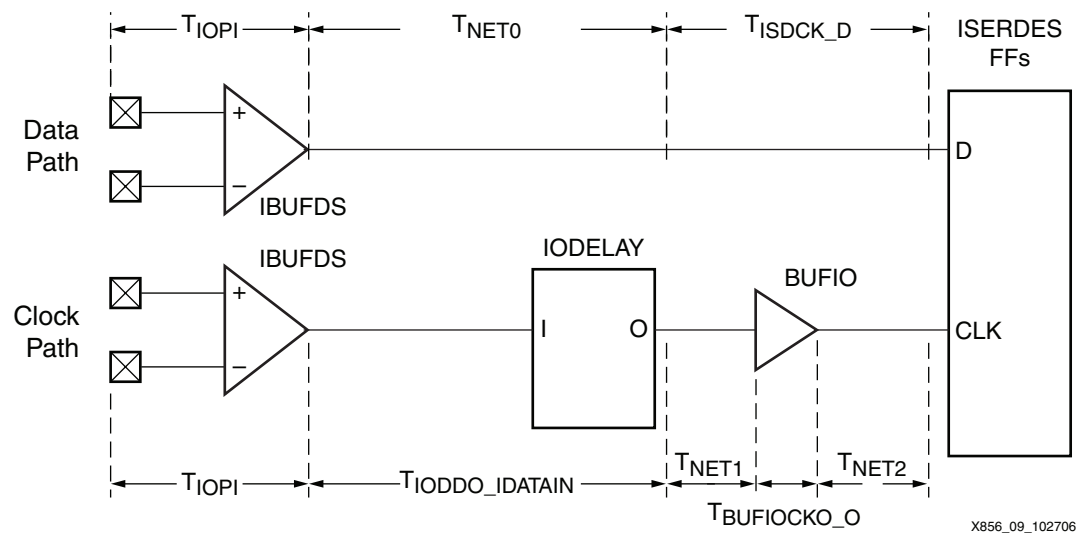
$T_{IOPI}$ $T_{NET0}$ $T_{ISDCK\_D}$ ISERDES FFs

Data Path

+

−

IBUFDS

D

IBUFDS

IODELAY

BUFIO

Clock Path

+

−

I

O

CLK

$T_{IOPI}$ $T_{IODDO\_IDATAIN}$ $T_{NET1}$ $T_{NET2}$

$T_{BUFIOCKO\_O}$

X856_09_102706